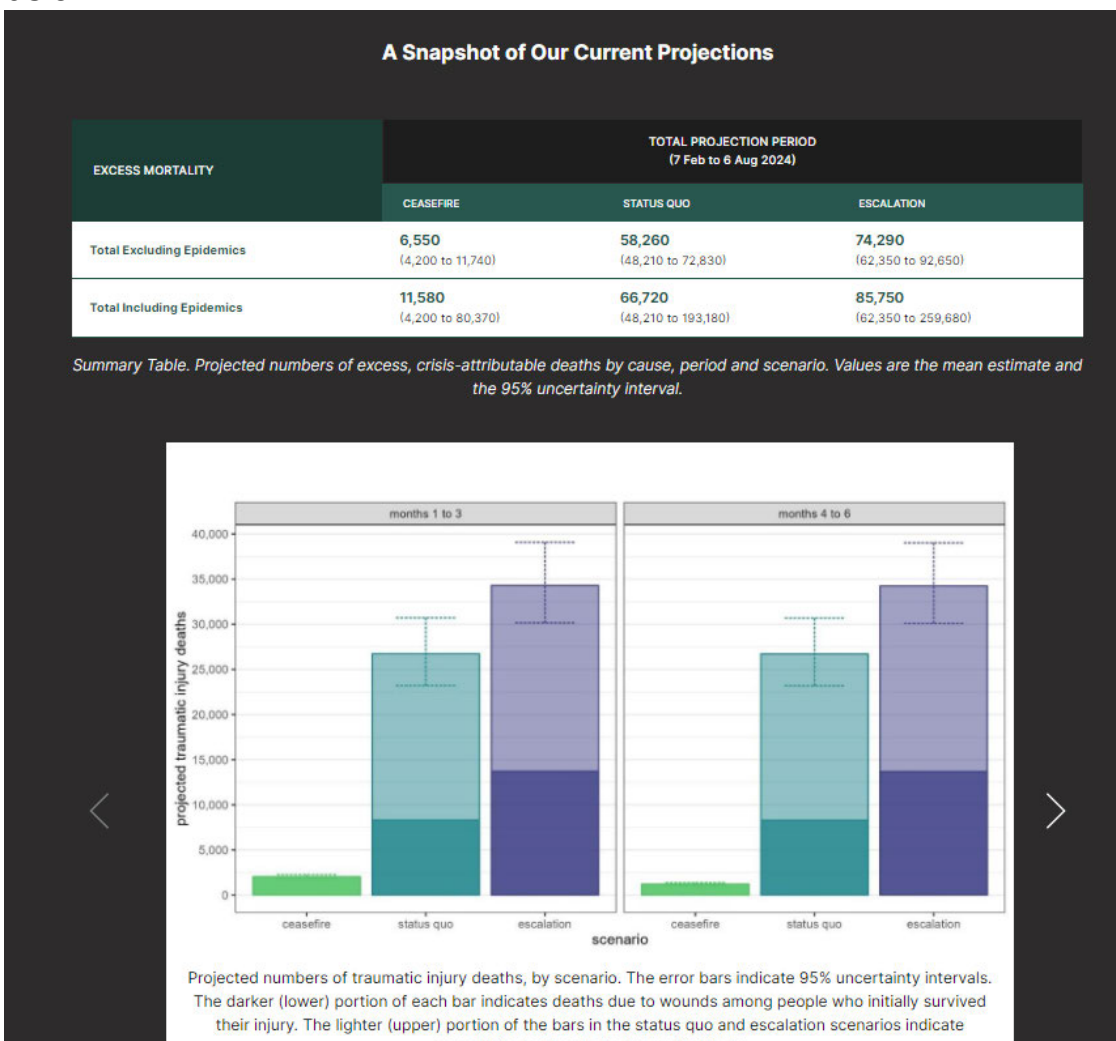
A Snapshot of Our Current Projections

<table>
<tr><th rowspan="2">EXCESS MORTALITY</th><th colspan="3">TOTAL PROJECTION PERIOD<br>(7 Feb to 6 Aug 2024)</th></tr>
<tr><th>CEASEFIRE</th><th>STATUS QUO</th><th>ESCALATION</th></tr>
<tr><td>Total Excluding Epidemics</td><td>6,550<br>(4,200 to 11,740)</td><td>58,260<br>(48,210 to 72,830)</td><td>74,290<br>(62,350 to 92,650)</td></tr>
<tr><td>Total Including Epidemics</td><td>11,580<br>(4,200 to 80,370)</td><td>66,720<br>(48,210 to 193,180)</td><td>85,750<br>(62,350 to 259,680)</td></tr>
</table>

Summary Table. Projected numbers of excess, crisis-attributable deaths by cause, period and scenario. Values are the mean estimate and the 95% uncertainty interval.

months 1 to 3
months 4 to 6
40,000
35,000
30,000
25,000
20,000
15,000
10,000
5,000
0
projected traumatic injury deaths
ceasefire
status quo
escalation
ceasefire
status quo
escalation
scenario

Projected numbers of traumatic injury deaths, by scenario. The error bars indicate 95% uncertainty intervals. The darker (lower) portion of each bar indicates deaths due to wounds among people who initially survived their injury. The lighter (upper) portion of the bars in the status quo and escalation scenarios indicate